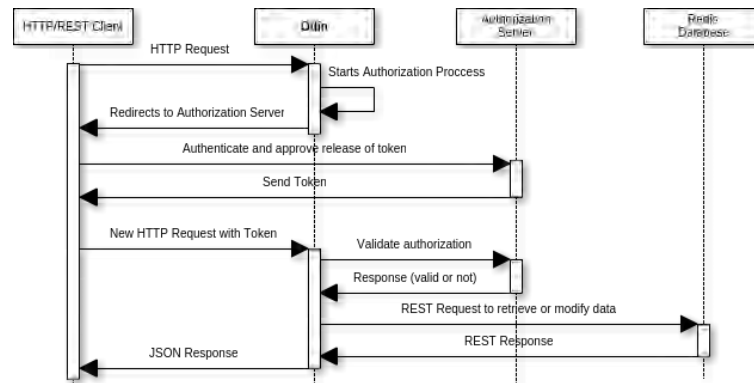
HTTP/REST Client

Dilin

Authorization Server

Redis Database

HTTP Request

Starts Authorization Proccess

Redirects to Authorization Server

Authenticate and approve release of token

Send Token

New HTTP Request with Token

Validate authorization

Response (valid or not)

REST Request to retrieve or modify data

REST Response

JSON Response